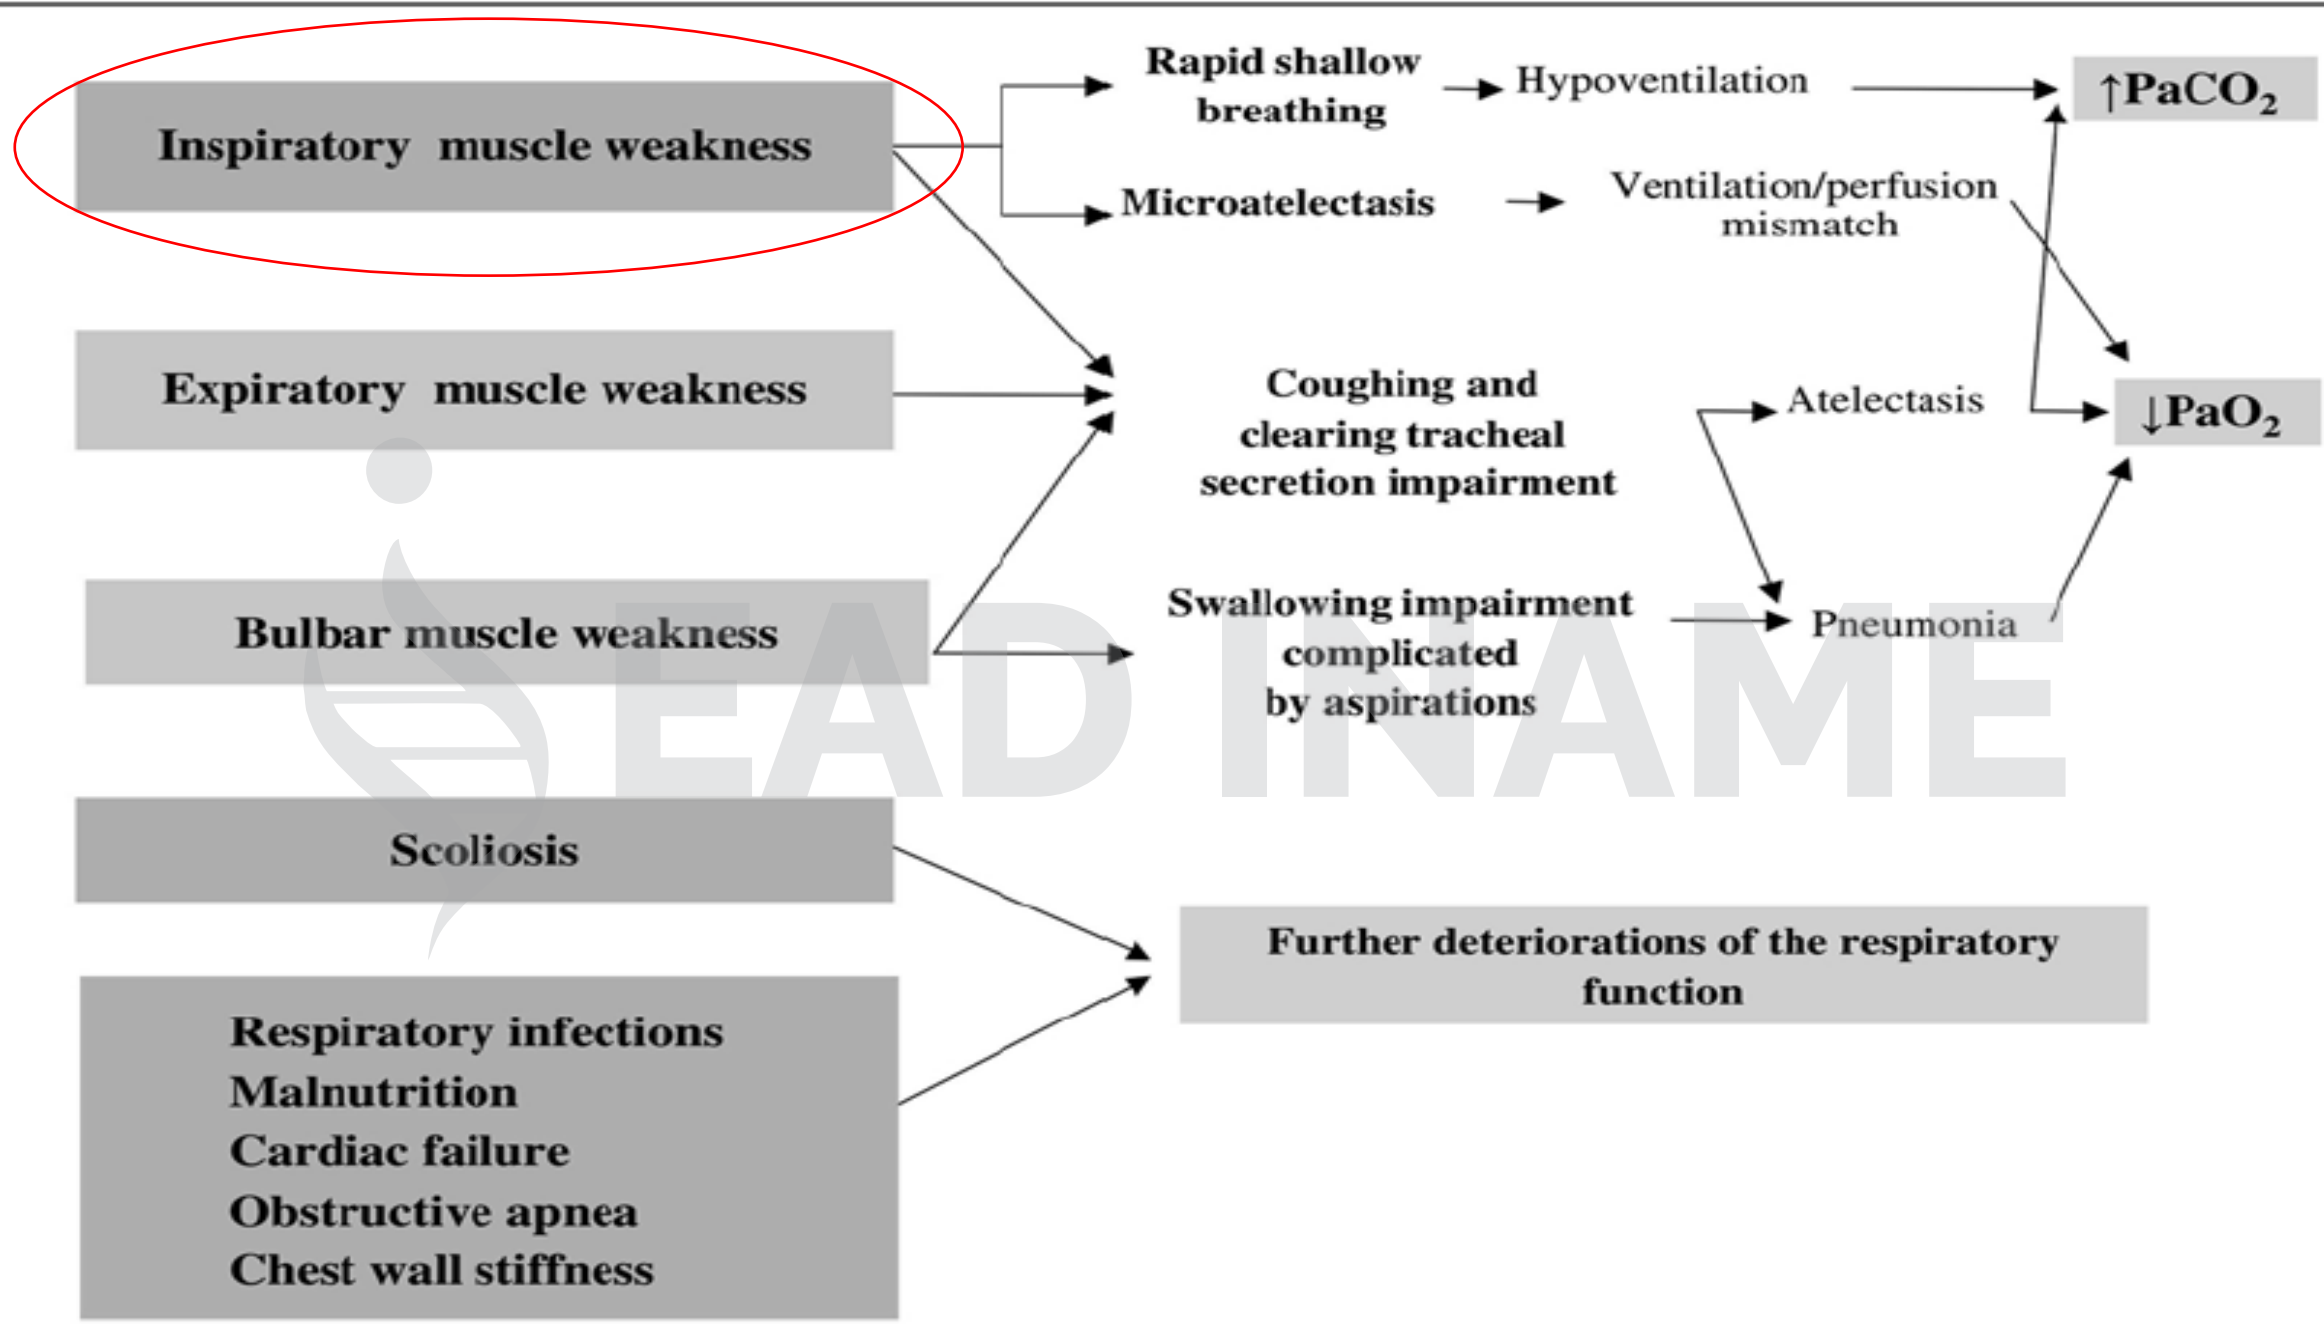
Inspiratory muscle weakness

Rapid shallow breathing

Hypoventilation

$\uparrow PaCO_2$

Microatelectasis

Ventilation/perfusion mismatch

Expiratory muscle weakness

Coughing and clearing tracheal secretion impairment

Atelectasis

$\downarrow PaO_2$

Bulbar muscle weakness

Swallowing impairment complicated by aspirations

Pneumonia

EAD INAME

Scoliosis

Further deteriorations of the respiratory function

Respiratory infections
Malnutrition
Cardiac failure
Obstructive apnea
Chest wall stiffness